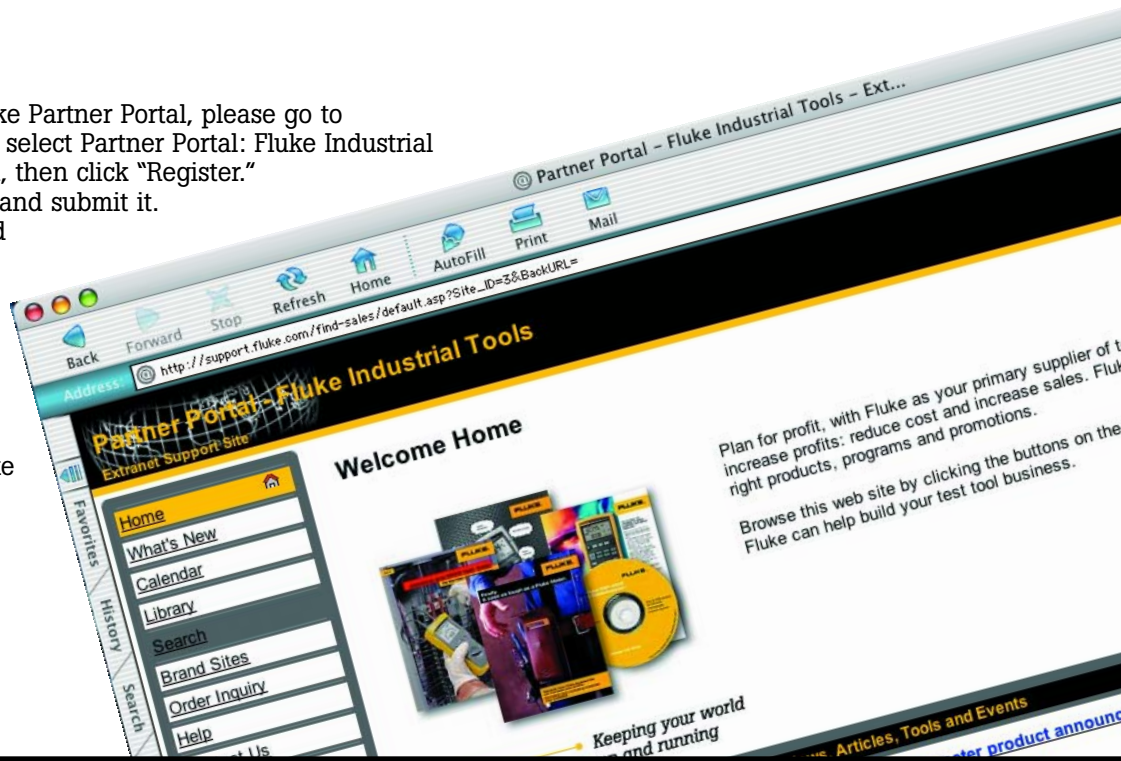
ke Partner Portal, please go to
select Partner Portal: Fluke Industrial
, then click "Register."
and submit it.
d

e

@ Partner Portal – Fluke Industrial Tools – Ext...

Back Forward Stop Refresh Home AutoFill Print Mail

Address: @ http://support.fluke.com/find-sales/default.asp?Site_ID=3&BackURL=

Partner Portal – Fluke Industrial Tools
Extranet Support Site

Favorites History Search

Home
What's New
Calendar
Library
Search
Brand Sites
Order Inquiry
Help
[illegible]t Us

Welcome Home

Plan for profit, with Fluke as your primary supplier of t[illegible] increase profits: reduce cost and increase sales. Fluk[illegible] right products, programs and promotions.

Browse this web site by clicking the buttons on the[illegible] Fluke can help build your test tool business.

Keeping your world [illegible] and running

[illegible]ws, Articles, Tools and Events

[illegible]ter product announ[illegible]